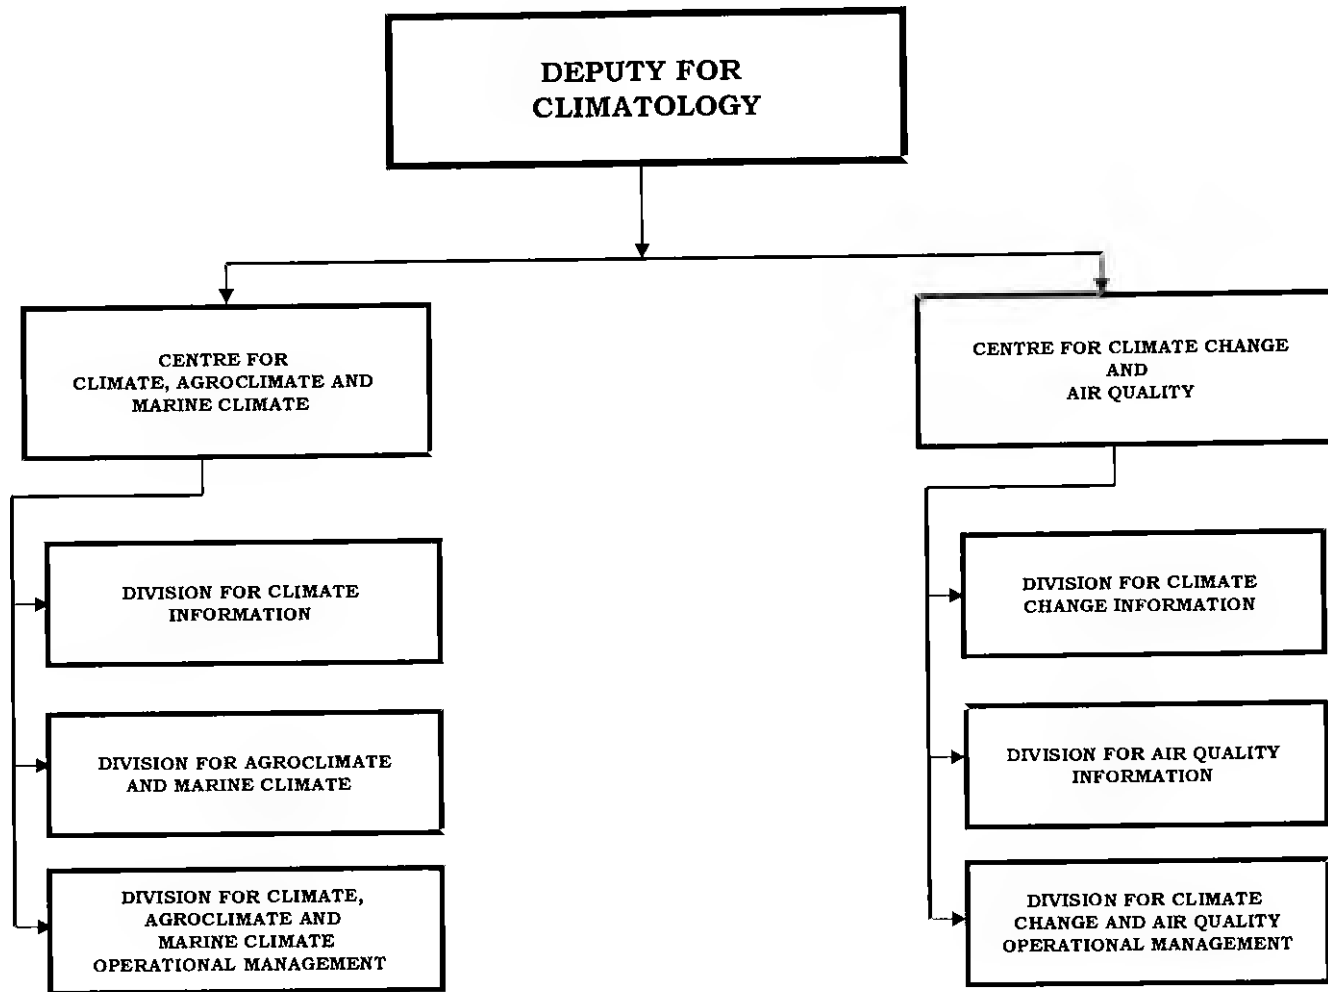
DEPUTY FOR CLIMATOLOGY

CENTRE FOR CLIMATE, AGROCLIMATE AND MARINE CLIMATE

DIVISION FOR CLIMATE INFORMATION

DIVISION FOR AGROCLIMATE AND MARINE CLIMATE

DIVISION FOR CLIMATE, AGROCLIMATE AND MARINE CLIMATE OPERATIONAL MANAGEMENT

CENTRE FOR CLIMATE CHANGE AND AIR QUALITY

DIVISION FOR CLIMATE CHANGE INFORMATION

DIVISION FOR AIR QUALITY INFORMATION

DIVISION FOR CLIMATE CHANGE AND AIR QUALITY OPERATIONAL MANAGEMENT